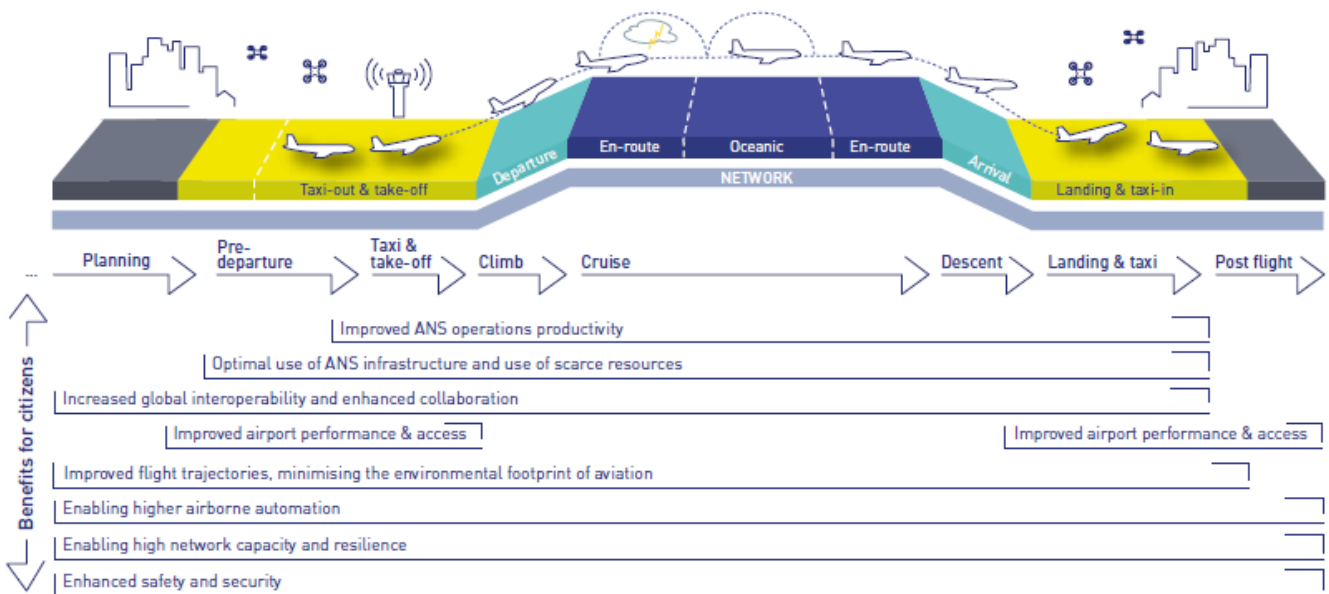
Departure

En-route

Oceanic

En-route

Arrival

Taxi-out & take-off

NETWORK

Landing & taxi-in

...

Planning

Pre-departure

Taxi & take-off

Climb

Cruise

Descent

Landing & taxi

Post flight

Benefits for citizens

Improved ANS operations productivity

Optimal use of ANS infrastructure and use of scarce resources

Increased global interoperability and enhanced collaboration

Improved airport performance & access

Improved airport performance & access

Improved flight trajectories, minimising the environmental footprint of aviation

Enabling higher airborne automation

Enabling high network capacity and resilience

Enhanced safety and security